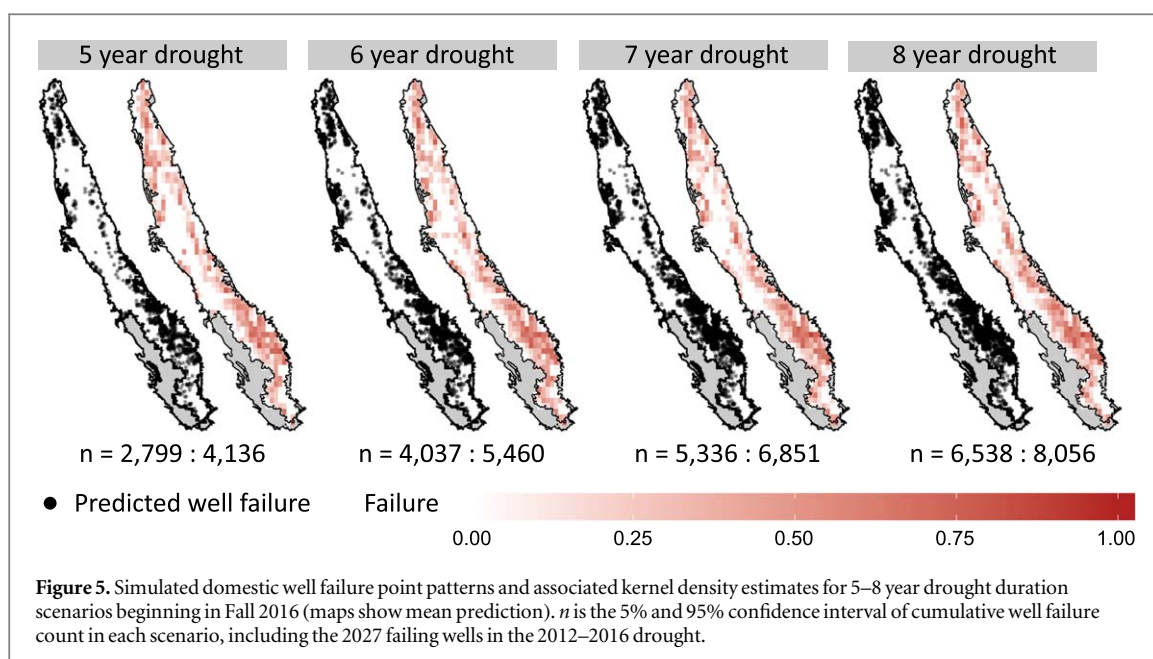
5 year drought

6 year drought

7 year drought

8 year drought

n = 2,799 : 4,136

n = 4,037 : 5,460

n = 5,336 : 6,851

n = 6,538 : 8,056

Predicted well failure

Failure

0.00 0.25 0.50 0.75 1.00

**Figure 5.** Simulated domestic well failure point patterns and associated kernel density estimates for 5–8 year drought duration scenarios beginning in Fall 2016 (maps show mean prediction). *n* is the 5% and 95% confidence interval of cumulative well failure count in each scenario, including the 2027 failing wells in the 2012–2016 drought.